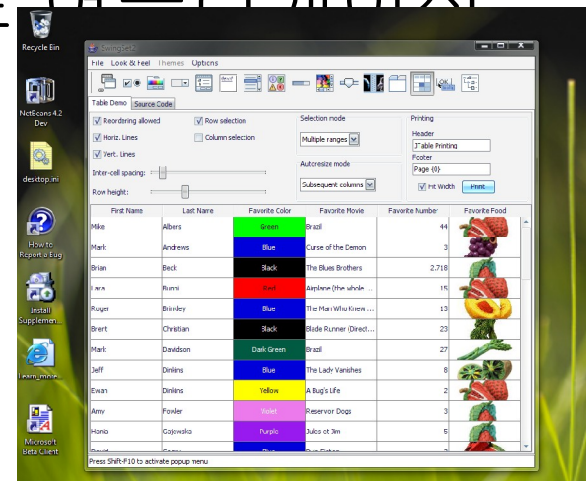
Recycle Bin

NetBeans 4.2 Dev

desktop.ini

How to Report a Bug

Install Supplemen...

Learn_more...

Microsoft Beta Client

SwingSet

File Look & Feel Themes Options

Table Demo Source Code

Reordering allowed
Horiz. Lines
Vert. Lines
Row selection
Column selection
Inter-cell spacing:
Row height:

Selection mode
Multiple ranges
Autoresize mode
Subsequent columns

Printing
Header
JTable Printing
Footer
Page {0}
Fit Width
Print

| First Name | Last Name | Favorite Color | Favorite Movie | Favorite Number | Favorite Food |
|---|---|---|---|---|---|
| Mike | Albers | Green | Brazil | 44 | |
| Mark | Andrews | Blue | Curse of the Demon | 3 | |
| Brian | Beck | Black | The Blues Brothers | 2,718 | |
| Lara | Bunni | Red | Airplane (the whole ... | 15 | |
| Roger | Brinkley | Blue | The Man Who Knew ... | 13 | |
| Brent | Christian | Black | Blade Runner (Direct... | 23 | |
| Mark | Davidson | Dark Green | Brazil | 27 | |
| Jeff | Dinkins | Blue | The Lady Vanishes | 8 | |
| Ewan | Dinkins | Yellow | A Bug's Life | 2 | |
| Amy | Fowler | Violet | Reservoir Dogs | 3 | |
| Hania | Gajewska | Purple | Jules et Jim | 5 | |

Press Shift-F10 to activate popup menu